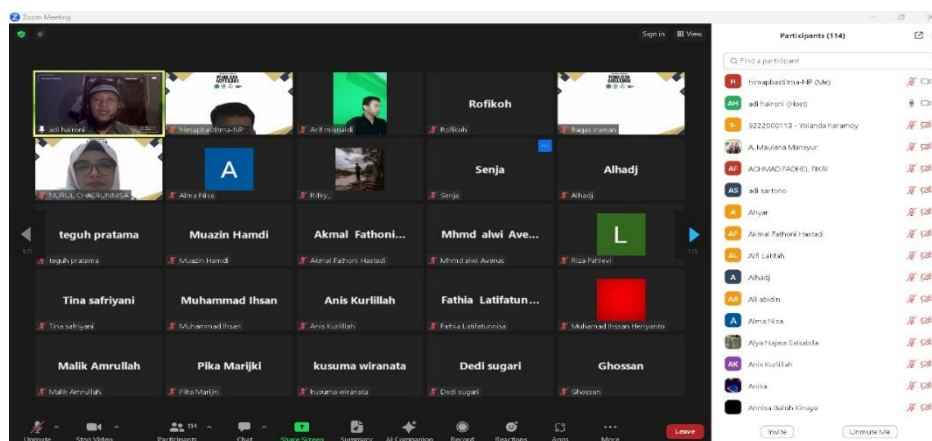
Zoom Meeting

Sign in
View

adi haironi
himapbastrma-NP
Arif misnaldi
Rofikoh
Rofikoh
Bagas Irawan
NURUL CHAIRUNNISA
A
Alma Nisa
Rifky
Senja
Senja
Alhadj
Alhadj

1/5
teguh pratama
teguh pratama
Muazin Hamdi
Muazin Hamdi
Akmal Fathoni...
Akmal Fathoni Hastadi
Mhmd alwi Ave...
Mhmd alwi Averus
L
Riza Pahlevi
1/5

Tina safriyani
Tina safriyani
Muhammad Ihsan
Muhammad Ihsan
Anis Kurlillah
Anis Kurlillah
Fathia Latifatun...
Fathia Latifatunnisa
Muhamad Ihssan Heriyanto

Malik Amrullah
Malik Amrullah
Pika Marijki
Pika Marijki
kusuma wiranata
kusuma wiranata
Dedi sugari
Dedi sugari
Ghossan
Ghossan

Unmute
Stop Video
Participants 114
Chat
Share Screen
Summary
AI Companion
Record
Reactions
Apps
More
Leave

Participants (114)
Find a participant
H himapbastrma-NP (Me)
AH adi haironi (Host)
9222000113 - Yolanda Karamoy
A. Maulana Mansyur
AF ACHMAD FADHEL FIKRI
AS adi sartono
A Ahyar
AF Akmal Fathoni Hastadi
AL Alfi Latifah
A Alhadj
AA Ali abidin
A Alma Nisa
Alya Najwa Salsabila
AK Anis Kurlillah
Anisa
Annisa Baituh Kinaya
Invite
Unmute Me